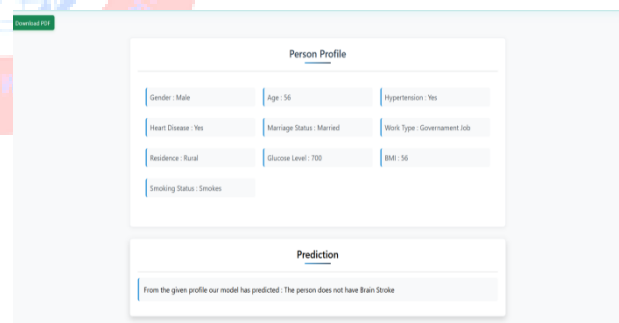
Download PDF

Person Profile

Gender : Male

Age : 56

Hypertension : Yes

Heart Disease : Yes

Marriage Status : Married

Work Type : Governament Job

Residence : Rural

Glucose Level : 700

BMI : 56

Smoking Status : Smokes

Prediction

From the given profile our model has predicted : The person does not have Brain Stroke